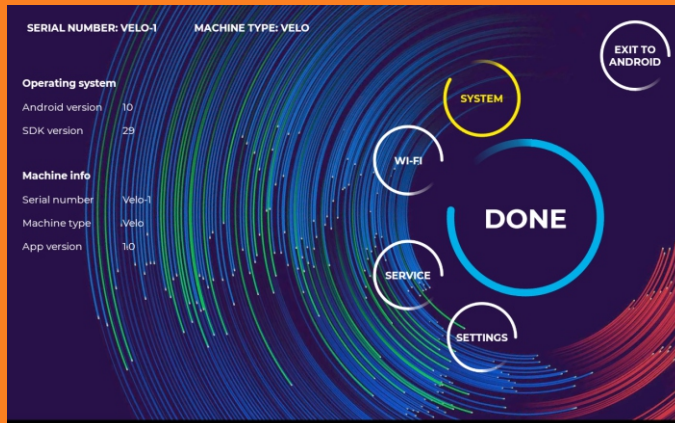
SERIAL NUMBER: VELO-1 MACHINE TYPE: VELO

EXIT TO ANDROID

Operating system

| Android version | 10 |
|---|---|
| SDK version | 29 |

Machine info

| Serial number | Velo-1 |
|---|---|
| Machine type | Velo |
| App version | 1.0 |

SYSTEM

WI-FI

DONE

SERVICE

SETTINGS